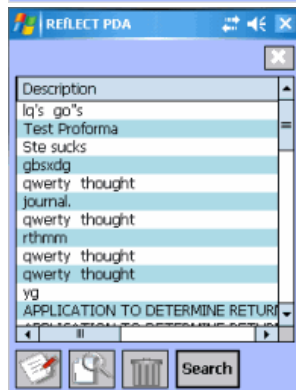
REfLECT PDA

| Description |
|---|
| lq's go"s |
| Test Proforma |
| Ste sucks |
| gbsxdg |
| qwerty thought |
| journal. |
| qwerty thought |
| rthmm |
| qwerty thought |
| qwerty thought |
| yg |
| APPLICATION TO DETERMINE RETURN |
| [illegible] |

Search